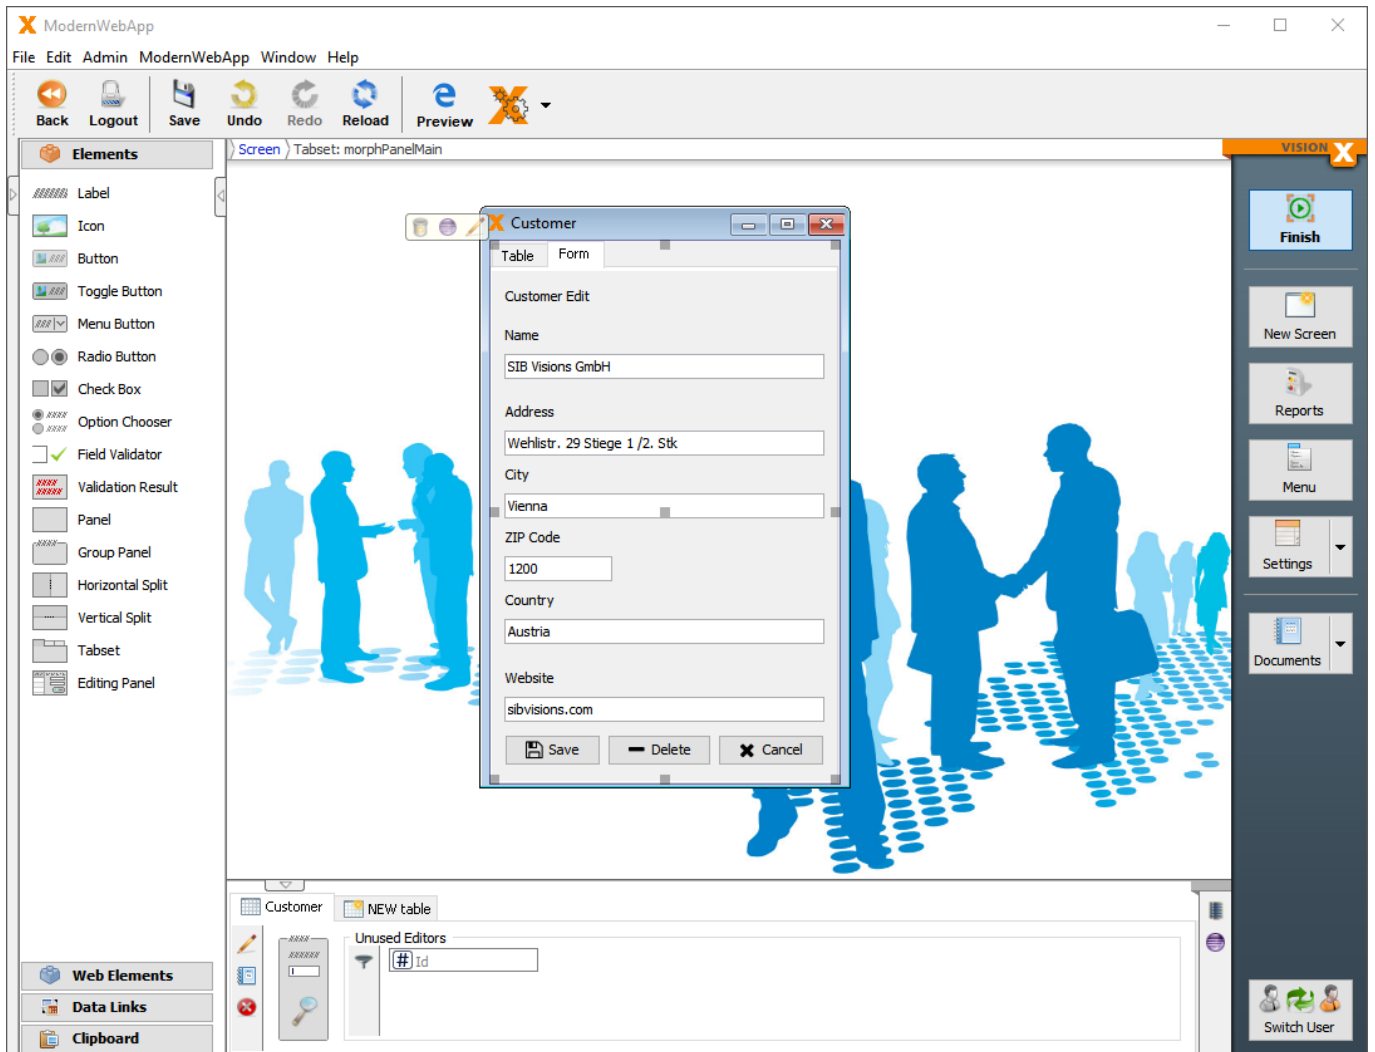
ModernWebApp

File Edit Admin ModernWebApp Window Help

Back Logout Save Undo Redo Reload Preview

Elements

Screen Tabset: morphPanelMain

VISION X

Label
Icon
Button
Toggle Button
Menu Button
Radio Button
Check Box
Option Chooser
Field Validator
Validation Result
Panel
Group Panel
Horizontal Split
Vertical Split
Tabset
Editing Panel

Customer

Table Form

Customer Edit

Name

SIB Visions GmbH

Address

Wehlistr. 29 Stiege 1 /2. Stk

City

Vienna

ZIP Code

1200

Country

Austria

Website

sibvisions.com

Save Delete Cancel

Finish

New Screen

Reports

Menu

Settings

Documents

Customer NEW table

Unused Editors

Id

Web Elements

Data Links

Clipboard

Switch User